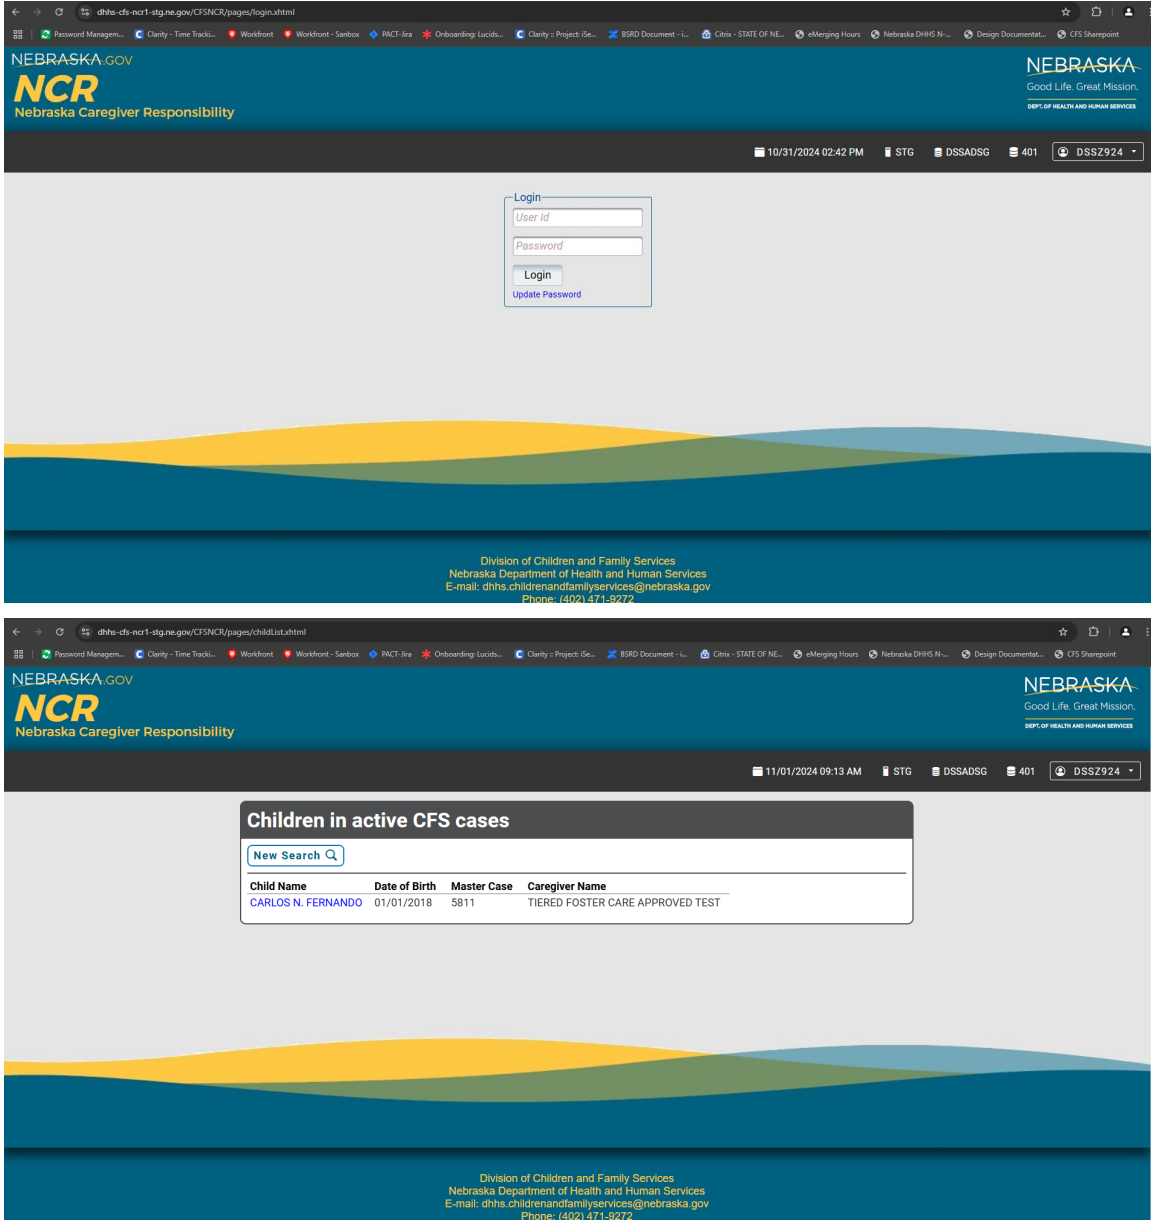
dhhs-cfs-ncr1-stg.ne.gov/CFSNCR/pages/login.xhtml

Password Managem... Clarity - Time Tracki... Workfront Workfront - Sandbox PACT-Jira Onboarding: Lucids... Clarity :: Project: iSe... BSRD Document - i... Citrix - STATE OF NE... eMerging Hours Nebraska DHHS N-... Design Documentat... CFS Sharepoint

NEBRASKA.GOV
NCR
Nebraska Caregiver Responsibility

NEBRASKA
Good Life. Great Mission.
DEPT. OF HEALTH AND HUMAN SERVICES

10/31/2024 02:42 PM STG DSSADSG 401 DSSZ924

Login
User Id
Password
Login
Update Password

Division of Children and Family Services
Nebraska Department of Health and Human Services
E-mail: dhhs.childrenandfamilyservices@nebraska.gov
Phone: (402) 471-9272

dhhs-cfs-ncr1-stg.ne.gov/CFSNCR/pages/childList.xhtml

Password Managem... Clarity - Time Tracki... Workfront Workfront - Sandbox PACT-Jira Onboarding: Lucids... Clarity :: Project: iSe... BSRD Document - i... Citrix - STATE OF NE... eMerging Hours Nebraska DHHS N-... Design Documentat... CFS Sharepoint

NEBRASKA.GOV
NCR
Nebraska Caregiver Responsibility

NEBRASKA
Good Life. Great Mission.
DEPT. OF HEALTH AND HUMAN SERVICES

11/01/2024 09:13 AM STG DSSADSG 401 DSSZ924

Children in active CFS cases

New Search

| Child Name | Date of Birth | Master Case | Caregiver Name |
|---|---|---|---|
| CARLOS N. FERNANDO | 01/01/2018 | 5811 | TIERED FOSTER CARE APPROVED TEST |

Division of Children and Family Services
Nebraska Department of Health and Human Services
E-mail: dhhs.childrenandfamilyservices@nebraska.gov
Phone: (402) 471-9272